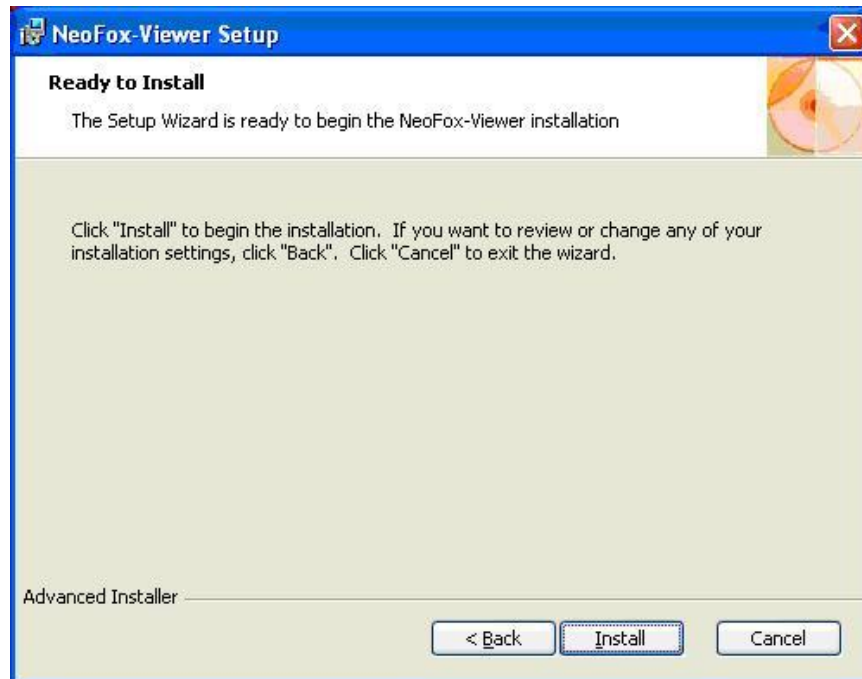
NeoFox-Viewer Setup

Ready to Install

The Setup Wizard is ready to begin the NeoFox-Viewer installation

Click "Install" to begin the installation. If you want to review or change any of your installation settings, click "Back". Click "Cancel" to exit the wizard.

Advanced Installer

< Back

Install

Cancel